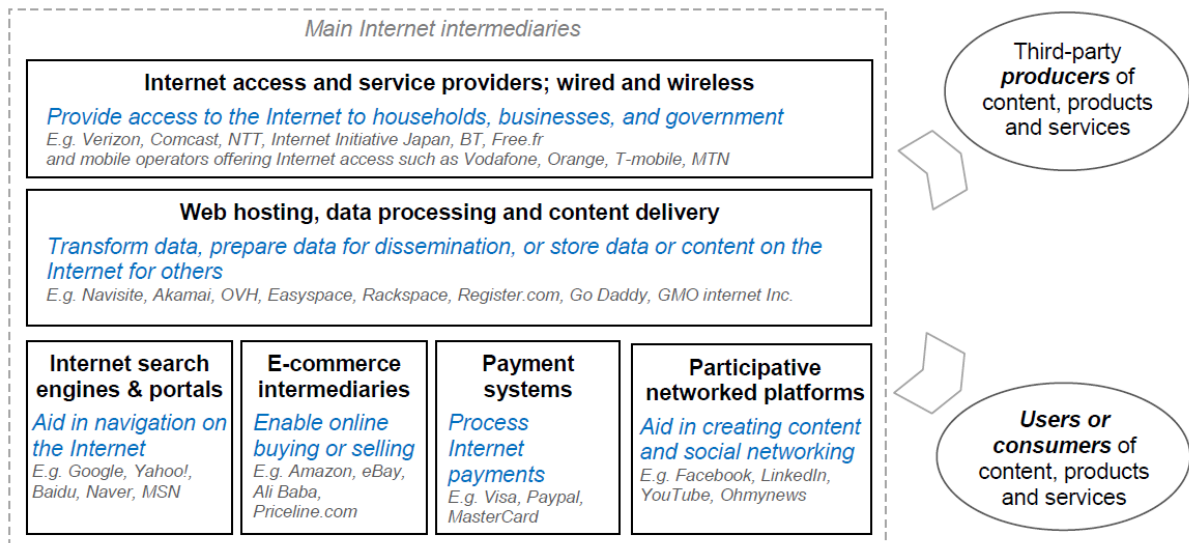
Main Internet intermediaries

Internet access and service providers; wired and wireless

Provide access to the Internet to households, businesses, and government

E.g. Verizon, Comcast, NTT, Internet Initiative Japan, BT, Free.fr and mobile operators offering Internet access such as Vodafone, Orange, T-mobile, MTN

Web hosting, data processing and content delivery

Transform data, prepare data for dissemination, or store data or content on the Internet for others

E.g. Navisite, Akamai, OVH, Easyspace, Rackspace, Register.com, Go Daddy, GMO internet Inc.

Internet search engines & portals

Aid in navigation on the Internet

E.g. Google, Yahoo!, Baidu, Naver, MSN

E-commerce intermediaries

Enable online buying or selling

E.g. Amazon, eBay, Ali Baba, Priceline.com

Payment systems

Process Internet payments

E.g. Visa, Paypal, MasterCard

Participative networked platforms

Aid in creating content and social networking

E.g. Facebook, LinkedIn, YouTube, Ohmynews

Third-party *producers* of content, products and services

*Users or consumers* of content, products and services